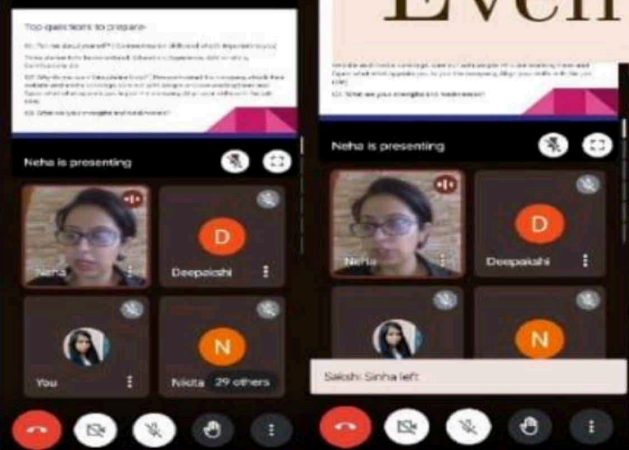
Top questions to prepare

Q1. Tell me about yourself? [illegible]

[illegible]

Q2. Why do you want to join this firm? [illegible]

Q3. What are your strengths and weaknesses?

Neha is presenting

Neha

Deepakshi

D

You

N

Nikita

29 others

Even

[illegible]

Q3. What are your strengths and weaknesses?

Neha is presenting

Neha

D

Deepakshi

N

Sakshi Sinha left